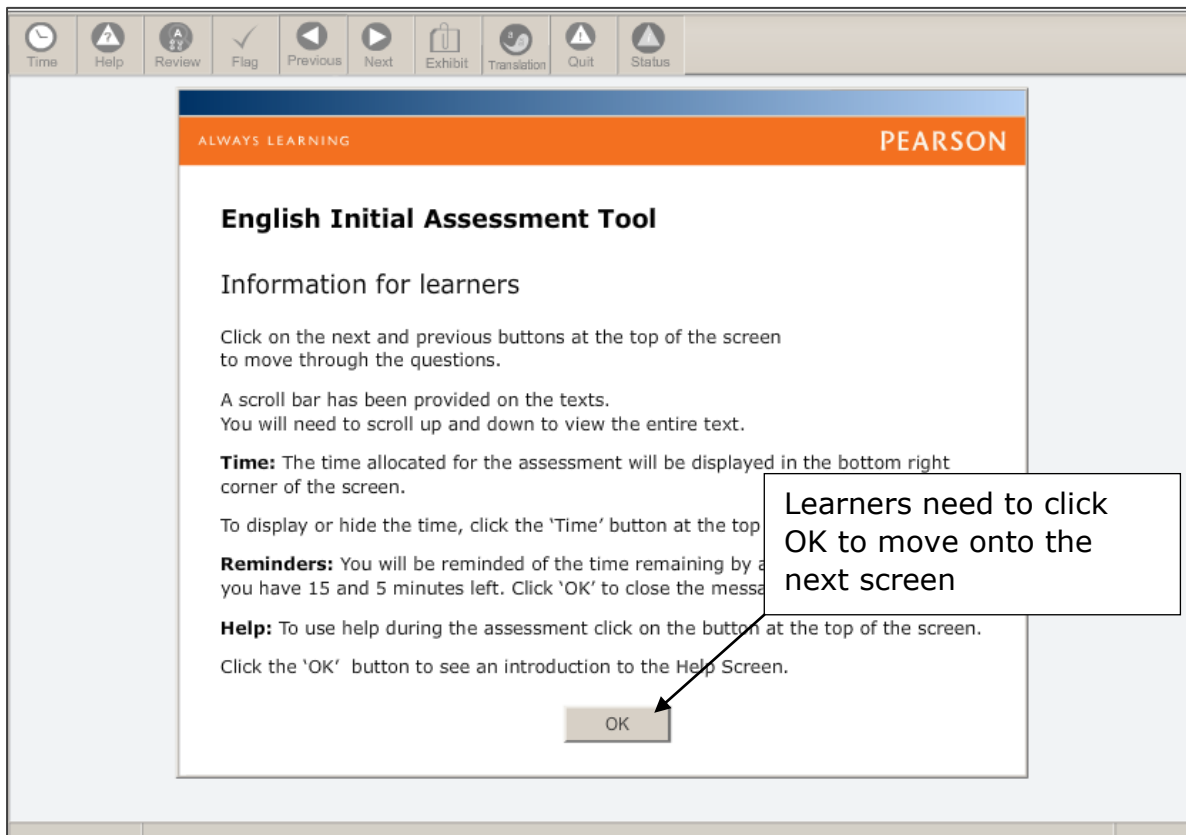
Time Help Review Flag Previous Next Exhibit Translation Quit Status

ALWAYS LEARNING

PEARSON

**English Initial Assessment Tool**

Information for learners

Click on the next and previous buttons at the top of the screen to move through the questions.

A scroll bar has been provided on the texts. You will need to scroll up and down to view the entire text.

**Time:** The time allocated for the assessment will be displayed in the bottom right corner of the screen.

To display or hide the time, click the 'Time' button at the top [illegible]

**Reminders:** You will be reminded of the time remaining by a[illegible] you have 15 and 5 minutes left. Click 'OK' to close the messa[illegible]

**Help:** To use help during the assessment click on the button at the top of the screen.

Click the 'OK' button to see an introduction to the Help Screen.

OK

Learners need to click OK to move onto the next screen